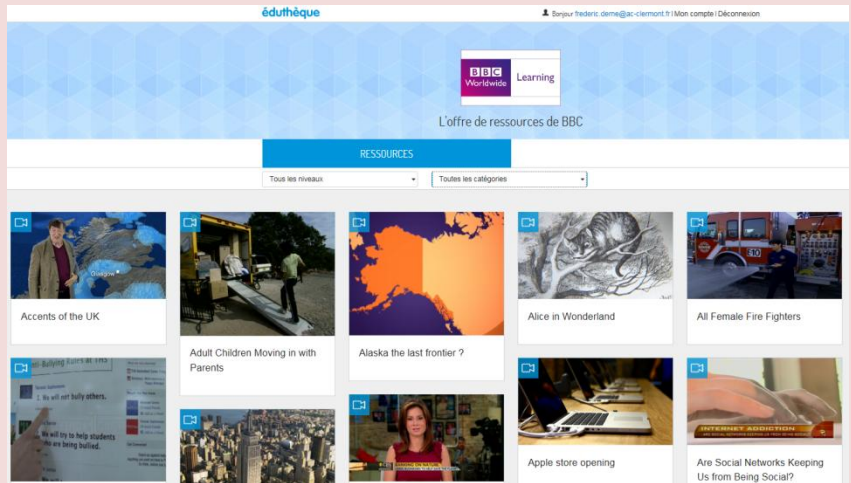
éduthèque

Bonjour frederic.deme@ac-clermont.fr | Mon compte | Déconnexion

BBC Worldwide Learning

L'offre de ressources de BBC

RESSOURCES

Tous les niveaux

Toutes les catégories

Glasgow

Accents of the UK

Adult Children Moving in with Parents

Alaska the last frontier ?

Alice in Wonderland

All Female Fire Fighters

Anti-Bullying Rules at THS

1. We will not bully others.

2. We will try to help students who are being bullied.

INTERNET ADDICTION

Apple store opening

Are Social Networks Keeping Us from Being Social?